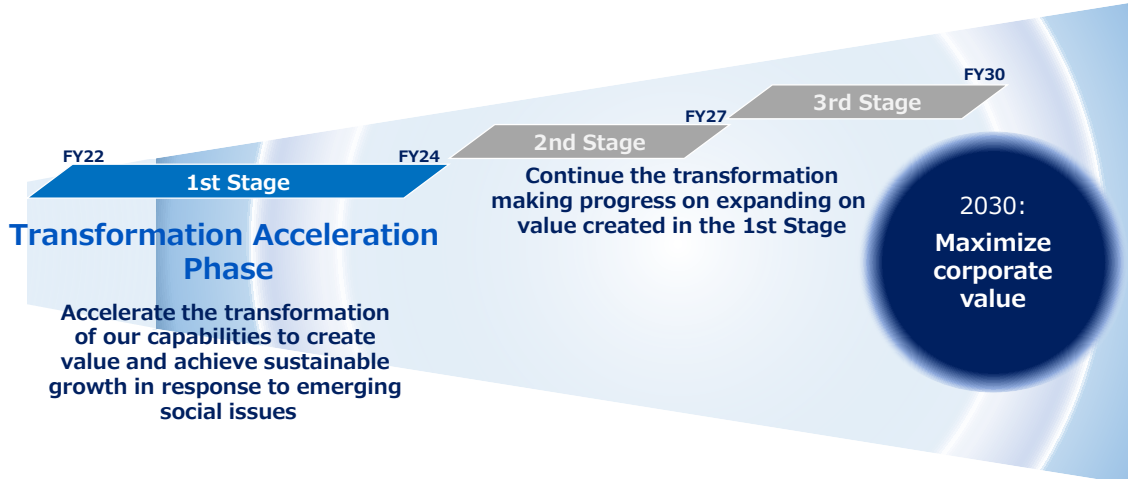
FY22

1st Stage

FY24

Transformation Acceleration Phase

Accelerate the transformation of our capabilities to create value and achieve sustainable growth in response to emerging social issues

2nd Stage

FY27

Continue the transformation making progress on expanding on value created in the 1st Stage

3rd Stage

FY30

2030:

Maximize corporate value